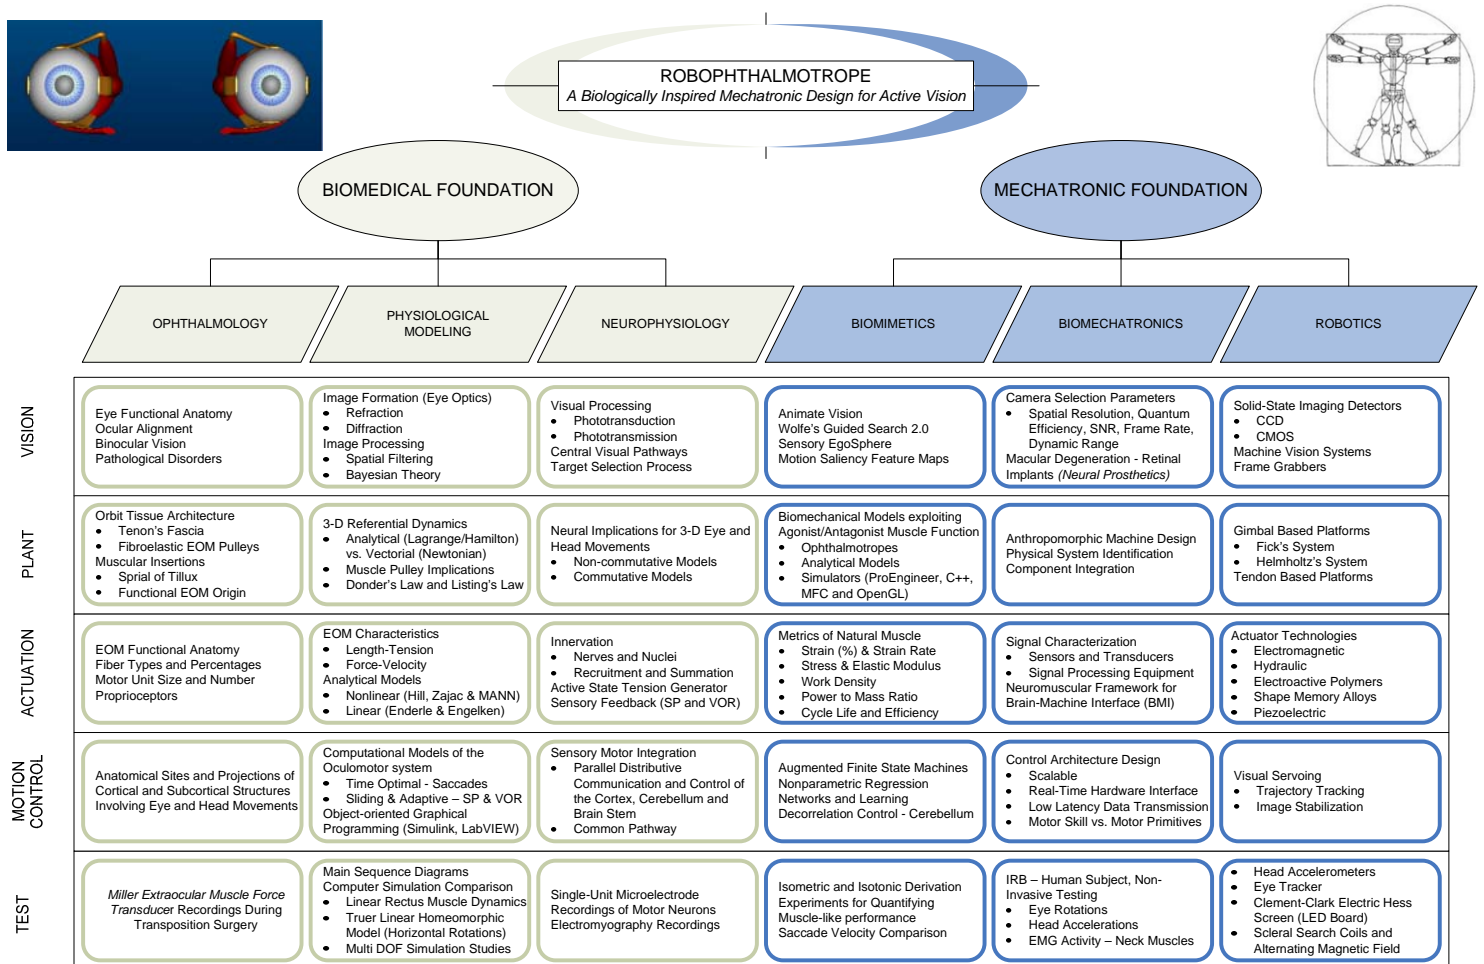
ROBOPHTHALMOTROPE
A Biologically Inspired Mechatronic Design for Active Vision

BIOMEDICAL FOUNDATION

MECHATRONIC FOUNDATION

OPHTHALMOLOGY

PHYSIOLOGICAL MODELING

NEUROPHYSIOLOGY

BIOMIMETICS

BIOMECHATRONICS

ROBOTICS

VISION

Eye Functional Anatomy
Ocular Alignment
Binocular Vision
Pathological Disorders

Image Formation (Eye Optics)
• Refraction
• Diffraction
Image Processing
• Spatial Filtering
• Bayesian Theory

Visual Processing
• Phototransduction
• Phototransmission
Central Visual Pathways
Target Selection Process

Animate Vision
Wolfe's Guided Search 2.0
Sensory EgoSphere
Motion Saliency Feature Maps

Camera Selection Parameters
• Spatial Resolution, Quantum Efficiency, SNR, Frame Rate, Dynamic Range
Macular Degeneration - Retinal Implants *(Neural Prosthetics)*

Solid-State Imaging Detectors
• CCD
• CMOS
Machine Vision Systems
Frame Grabbers

PLANT

Orbit Tissue Architecture
• Tenon's Fascia
• Fibroelastic EOM Pulleys
Muscular Insertions
• Sprial of Tillux
• Functional EOM Origin

3-D Referential Dynamics
• Analytical (Lagrange/Hamilton) vs. Vectorial (Newtonian)
• Muscle Pulley Implications
• Donder's Law and Listing's Law

Neural Implications for 3-D Eye and Head Movements
• Non-commutative Models
• Commutative Models

Biomechanical Models exploiting Agonist/Antagonist Muscle Function
• Ophthalmotropes
• Analytical Models
• Simulators (ProEngineer, C++, MFC and OpenGL)

Anthropomorphic Machine Design
Physical System Identification
Component Integration

Gimbal Based Platforms
• Fick's System
• Helmholtz's System
Tendon Based Platforms

ACTUATION

EOM Functional Anatomy
Fiber Types and Percentages
Motor Unit Size and Number
Proprioceptors

EOM Characteristics
• Length-Tension
• Force-Velocity
Analytical Models
• Nonlinear (Hill, Zajac & MANN)
• Linear (Enderle & Engelken)

Innervation
• Nerves and Nuclei
• Recruitment and Summation
Active State Tension Generator
Sensory Feedback (SP and VOR)

Metrics of Natural Muscle
• Strain (%) & Strain Rate
• Stress & Elastic Modulus
• Work Density
• Power to Mass Ratio
• Cycle Life and Efficiency

Signal Characterization
• Sensors and Transducers
• Signal Processing Equipment
Neuromuscular Framework for Brain-Machine Interface (BMI)

Actuator Technologies
• Electromagnetic
• Hydraulic
• Electroactive Polymers
• Shape Memory Alloys
• Piezoelectric

MOTION CONTROL

Anatomical Sites and Projections of Cortical and Subcortical Structures Involving Eye and Head Movements

Computational Models of the Oculomotor system
• Time Optimal - Saccades
• Sliding & Adaptive – SP & VOR
Object-oriented Graphical Programming (Simulink, LabVIEW)

Sensory Motor Integration
• Parallel Distributive Communication and Control of the Cortex, Cerebellum and Brain Stem
• Common Pathway

Augmented Finite State Machines
Nonparametric Regression Networks and Learning
Decorrelation Control - Cerebellum

Control Architecture Design
• Scalable
• Real-Time Hardware Interface
• Low Latency Data Transmission
• Motor Skill vs. Motor Primitives

Visual Servoing
• Trajectory Tracking
• Image Stabilization

TEST

*Miller Extraocular Muscle Force Transducer* Recordings During Transposition Surgery

Main Sequence Diagrams
Computer Simulation Comparison
• Linear Rectus Muscle Dynamics
• Truer Linear Homeomorphic Model (Horizontal Rotations)
• Multi DOF Simulation Studies

Single-Unit Microelectrode Recordings of Motor Neurons
Electromyography Recordings

Isometric and Isotonic Derivation Experiments for Quantifying Muscle-like performance
Saccade Velocity Comparison

IRB – Human Subject, Non-Invasive Testing
• Eye Rotations
• Head Accelerations
• EMG Activity – Neck Muscles

• Head Accelerometers
• Eye Tracker
• Clement-Clark Electric Hess Screen (LED Board)
• Scleral Search Coils and Alternating Magnetic Field